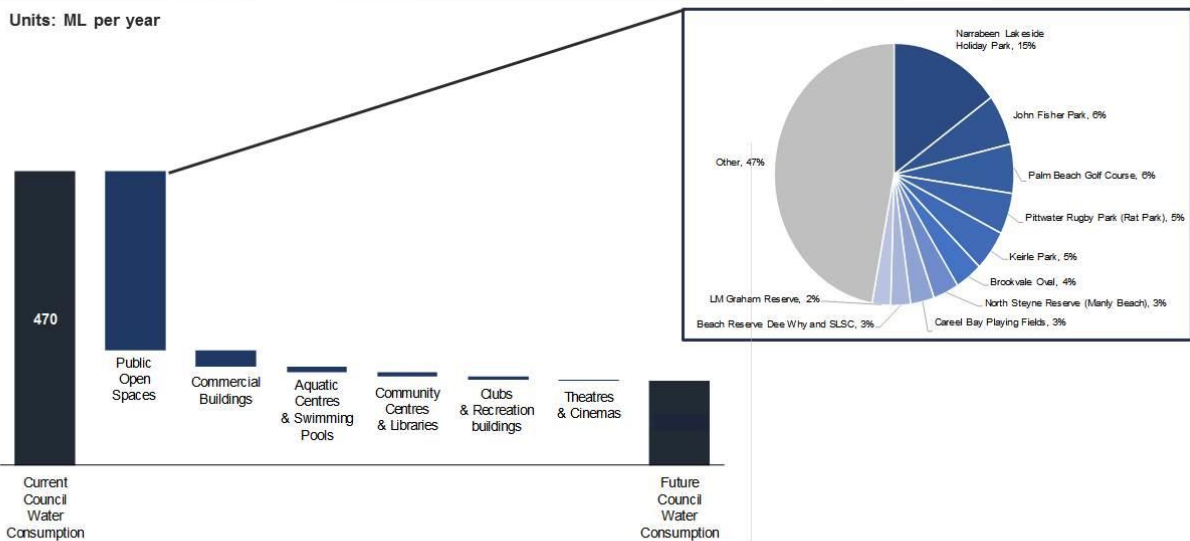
Units: ML per year

470

Current Council Water Consumption

Public Open Spaces

Commercial Buildings

Aquatic Centres & Swimming Pools

Community Centres & Libraries

Clubs & Recreation buildings

Theatres & Cinemas

Future Council Water Consumption

Narrabeen Lakeside Holiday Park, 15%

John Fisher Park, 6%

Palm Beach Golf Course, 6%

Pittwater Rugby Park (Rat Park), 5%

Keirle Park, 5%

Brookvale Oval, 4%

North Steyne Reserve (Manly Beach), 3%

Careel Bay Playing Fields, 3%

Beach Reserve Dee Why and SLSC, 3%

LM Graham Reserve, 2%

Other, 47%